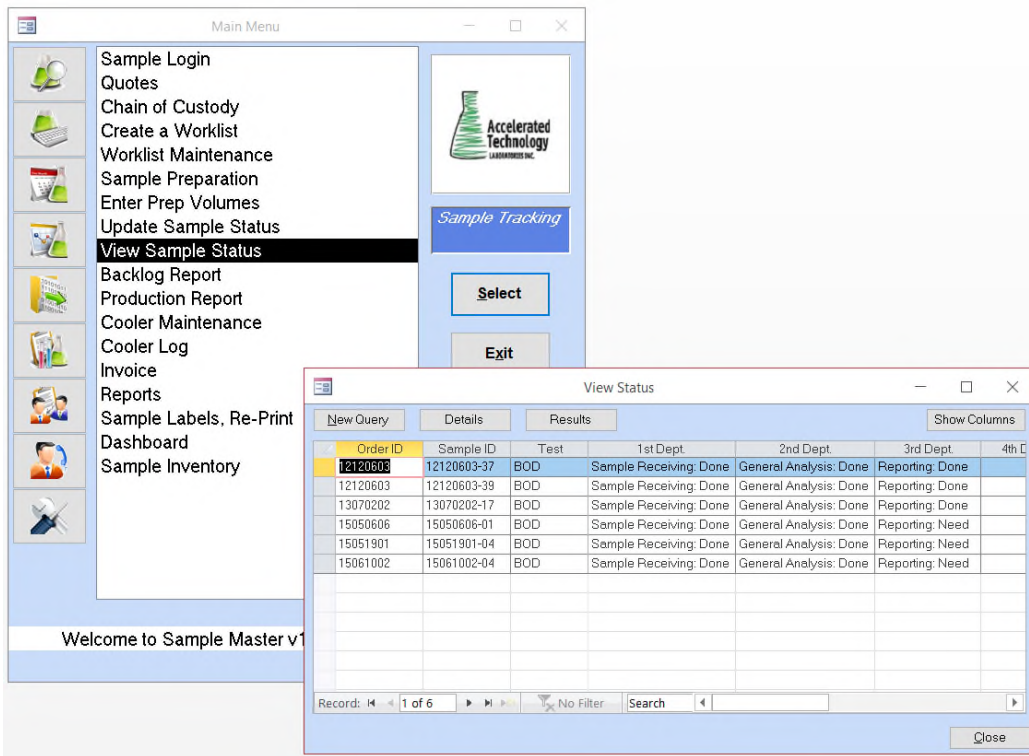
Main Menu

Sample Login
Quotes
Chain of Custody
Create a Worklist
Worklist Maintenance
Sample Preparation
Enter Prep Volumes
Update Sample Status
View Sample Status
Backlog Report
Production Report
Cooler Maintenance
Cooler Log
Invoice
Reports
Sample Labels, Re-Print
Dashboard
Sample Inventory

Accelerated Technology LABORATORIES INC.

Sample Tracking

Select

Exit

Welcome to Sample Master v1

View Status

New Query
Details
Results
Show Columns

| Order ID | Sample ID | Test | 1st Dept. | 2nd Dept. | 3rd Dept. | 4th D |
|---|---|---|---|---|---|---|
| 12120603 | 12120603-37 | BOD | Sample Receiving: Done | General Analysis: Done | Reporting: Done | |
| 12120603 | 12120603-39 | BOD | Sample Receiving: Done | General Analysis: Done | Reporting: Done | |
| 13070202 | 13070202-17 | BOD | Sample Receiving: Done | General Analysis: Done | Reporting: Done | |
| 15050606 | 15050606-01 | BOD | Sample Receiving: Done | General Analysis: Done | Reporting: Need | |
| 15051901 | 15051901-04 | BOD | Sample Receiving: Done | General Analysis: Done | Reporting: Need | |
| 15061002 | 15061002-04 | BOD | Sample Receiving: Done | General Analysis: Done | Reporting: Need | |

Record: 1 of 6 No Filter Search

Close